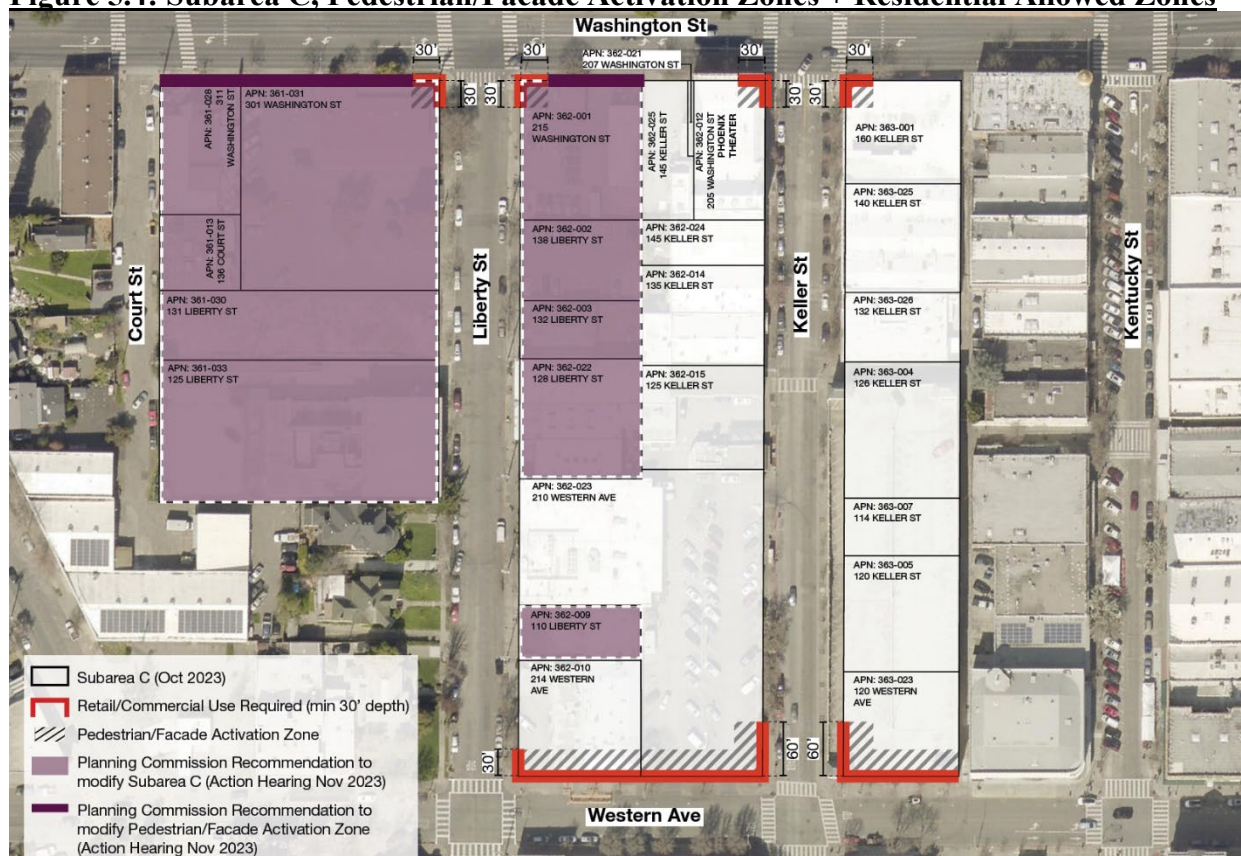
Figure 5.1: Subarea C, Pedestrian/Facade Activation Zones + Residential Allowed Zones

Washington St

30'
30'
30'
30'
30'
30'
30'
30'

APN: 362-021
207 WASHINGTON ST

APN: 361-028
311 WASHINGTON ST

APN: 361-031
301 WASHINGTON ST

APN: 361-013
136 COURT ST

APN: 361-030
131 LIBERTY ST

APN: 361-033
125 LIBERTY ST

Court St

Liberty St

APN: 362-001
215 WASHINGTON ST

APN: 362-025
145 KELLER ST

APN: 362-012
205 WASHINGTON ST
PHOENIX THEATER

APN: 362-002
138 LIBERTY ST

APN: 362-024
145 KELLER ST

APN: 362-014
135 KELLER ST

APN: 362-003
132 LIBERTY ST

APN: 362-022
128 LIBERTY ST

APN: 362-015
125 KELLER ST

APN: 362-023
210 WESTERN AVE

APN: 362-009
110 LIBERTY ST

APN: 362-010
214 WESTERN AVE

Keller St

APN: 363-001
160 KELLER ST

APN: 363-025
140 KELLER ST

APN: 363-026
132 KELLER ST

APN: 363-004
126 KELLER ST

APN: 363-007
114 KELLER ST

APN: 363-005
120 KELLER ST

APN: 363-023
120 WESTERN AVE

Kentucky St

30'
60'
60'

Western Ave

Subarea C (Oct 2023)
Retail/Commercial Use Required (min 30' depth)
Pedestrian/Facade Activation Zone
Planning Commission Recommendation to modify Subarea C (Action Hearing Nov 2023)
Planning Commission Recommendation to modify Pedestrian/Facade Activation Zone (Action Hearing Nov 2023)